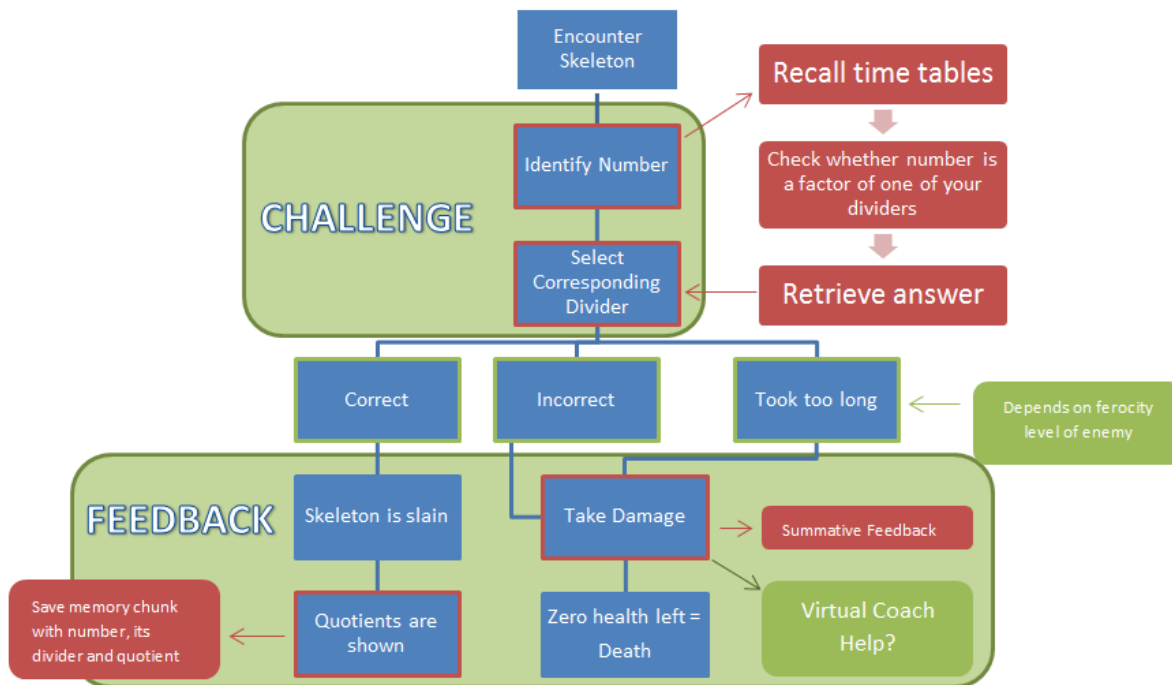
Encounter Skeleton

Recall time tables

CHALLENGE

Identify Number

Check whether number is a factor of one of your dividers

Select Corresponding Divider

Retrieve answer

Correct

Incorrect

Took too long

Depends on ferocity level of enemy

FEEDBACK

Skeleton is slain

Take Damage

Summative Feedback

Save memory chunk with number, its divider and quotient

Quotients are shown

Zero health left = Death

Virtual Coach Help?